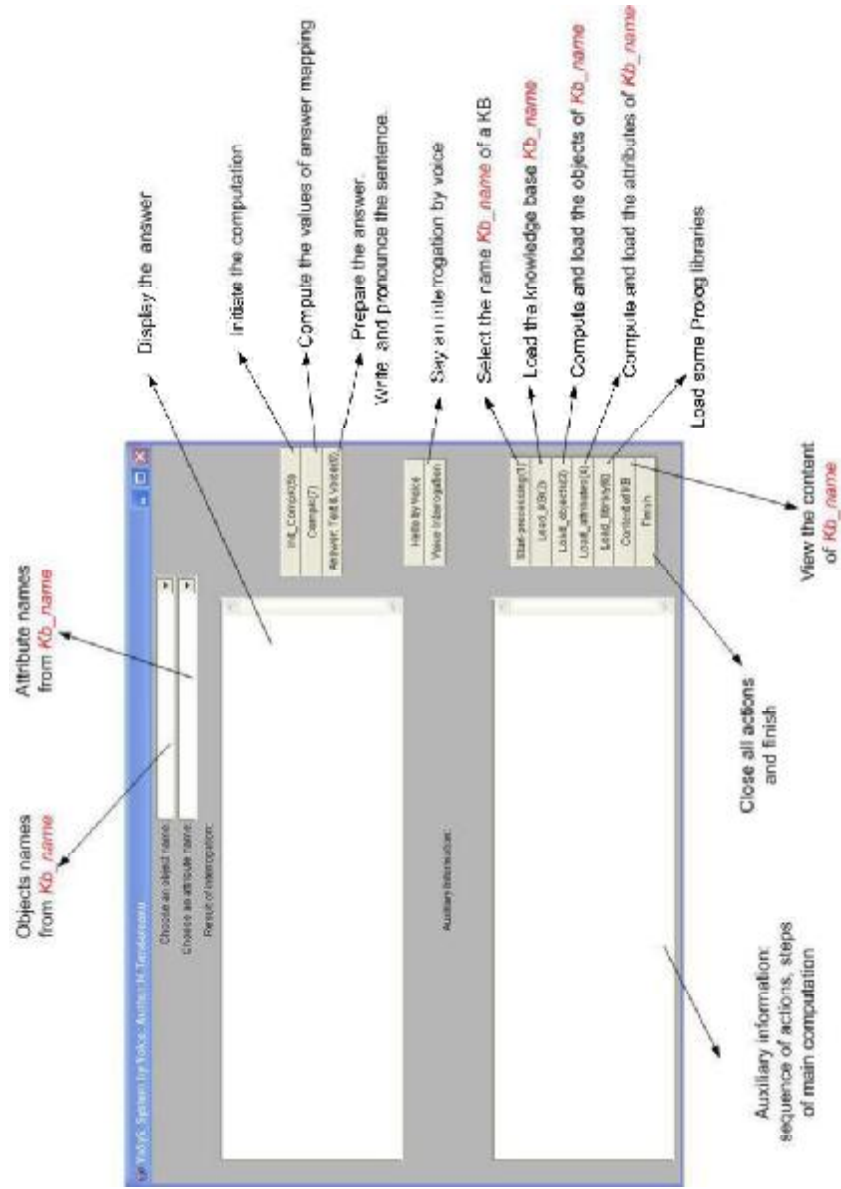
Display the answer

Initiate the computation

Compute the values of answer mapping

Prepare the answer. Write and pronounce the sentence.

Say an interrogation by voice

Select the name Kb_name of a KB

Load the knowledge base Kb_name

Compute and load the objects of Kb_name

Compute and load the attributes of Kb_name

Load some Prolog libraries

View the content of Kb_name

Close all actions and finish

Auxiliary information: sequence of actions, steps of main computation

Objects names from Kb_name

Attribute names from Kb_name

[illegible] System by Voice. Author: H. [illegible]

Choose an object name

Choose an attribute name

Result of interrogation:

Auxiliary information:

Init_Compute(5)

Compute(7)

Answer: Text & Voice(8)

Hello by Voice

Voice interrogation

Start processing(1)

Load_KB(2)

Load_objects(3)

Load_attributes(4)

Load_library(6)

Content of KB

Finish